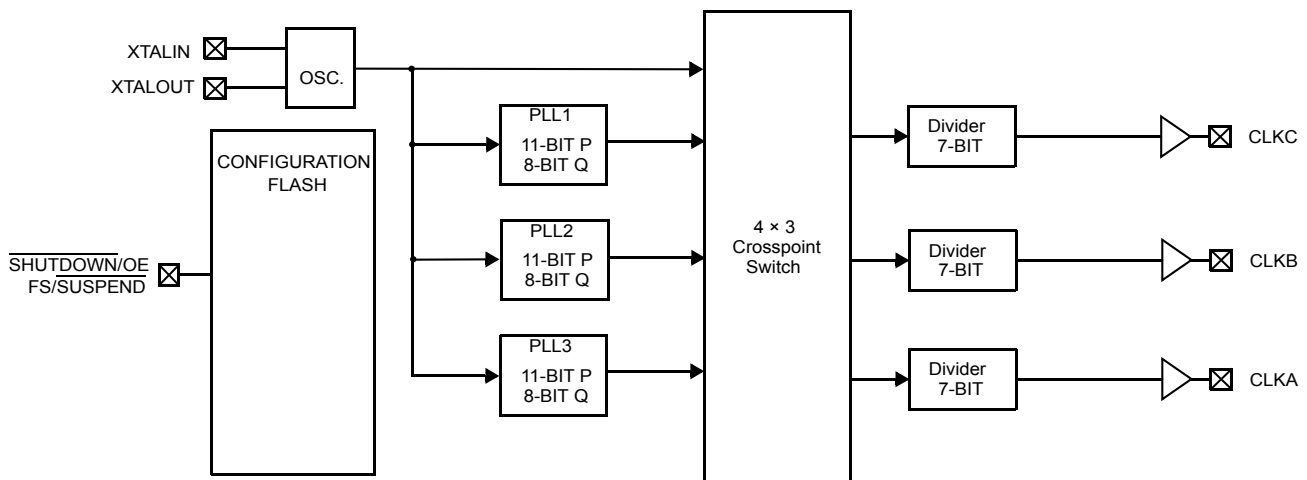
XTALIN
XTALOUT
OSC.
PLL1
11-BIT P
8-BIT Q
CONFIGURATION
FLASH
PLL2
11-BIT P
8-BIT Q
PLL3
11-BIT P
8-BIT Q
$\overline{\text{SHUTDOWN}}$/OE
FS/$\overline{\text{SUSPEND}}$
4 × 3
Crosspoint
Switch
Divider
7-BIT
CLKC
Divider
7-BIT
CLKB
Divider
7-BIT
CLKA